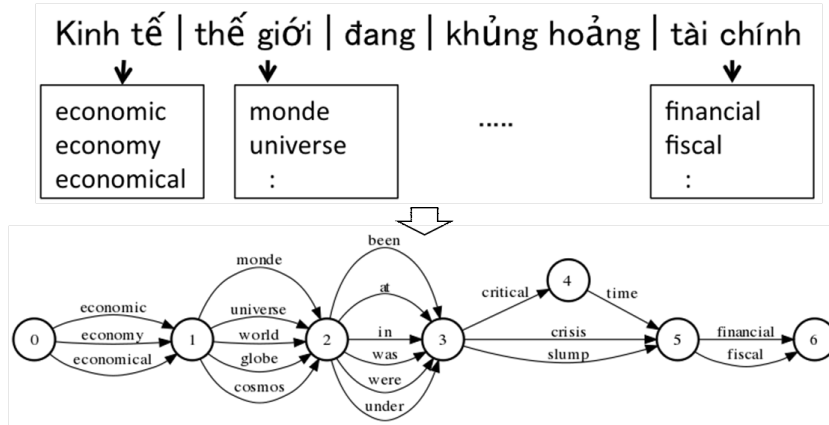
Kinh tế | thế giới | đang | khủng hoảng | tài chính

economic
economy
economical

monde
universe
:

.....

financial
fiscal
:

0
economic
economy
economical
1
monde
universe
world
globe
cosmos
2
been
at
in
was
were
under
3
critical
4
time
crisis
slump
5
financial
fiscal
6